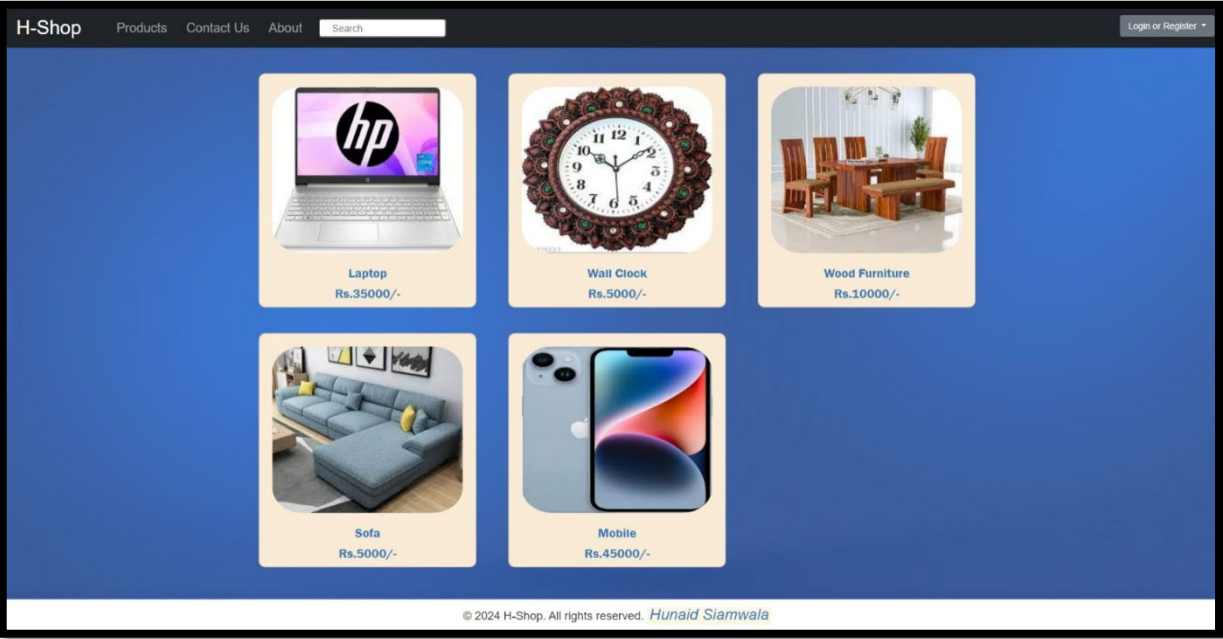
H-Shop Products Contact Us About Search Login or Register

hp

Laptop
Rs.35000/-

12 11 10 9 8 7 6 5 4 3 2 1

Wall Clock
Rs.5000/-

Wood Furniture
Rs.10000/-

Sofa
Rs.5000/-

Mobile
Rs.45000/-

© 2024 H-Shop. All rights reserved. Hunaid Siamwala